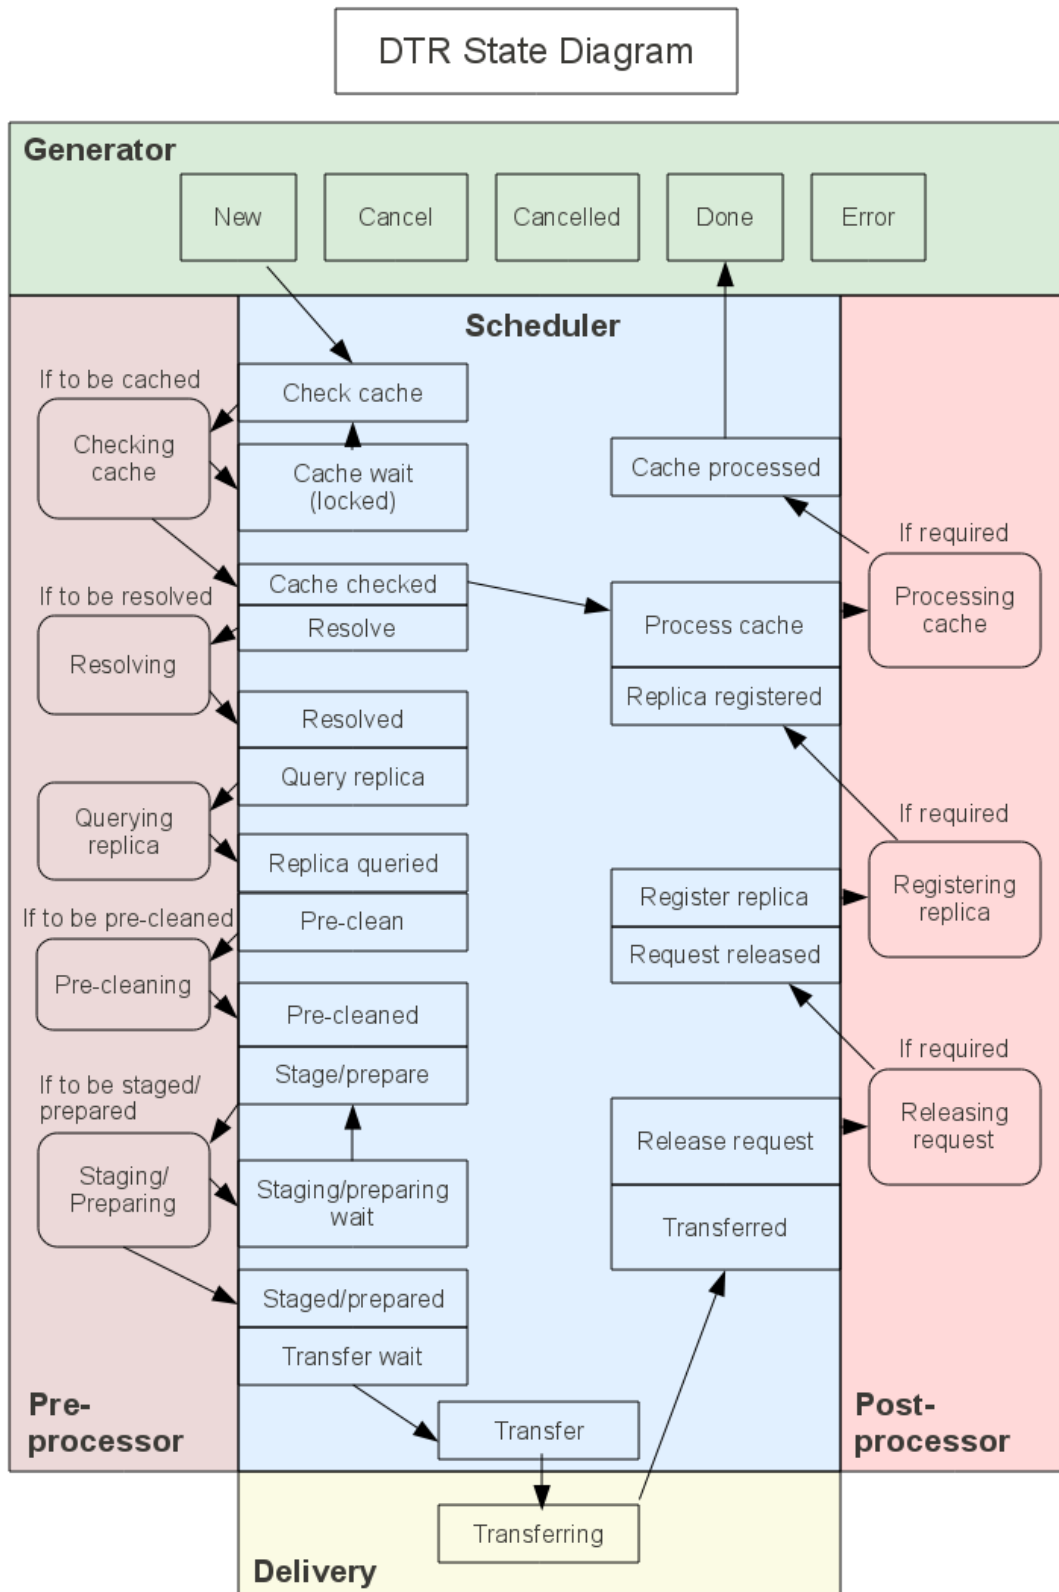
DTR State Diagram

Generator

New

Cancel

Cancelled

Done

Error

Scheduler

If to be cached

Checking cache

Check cache

Cache wait (locked)

Cache processed

If required

Processing cache

If to be resolved

Resolving

Cache checked

Resolve

Process cache

Replica registered

Resolved

Query replica

Querying replica

Replica queried

If required

Registering replica

Register replica

Request released

If to be pre-cleaned

Pre-clean

Pre-cleaning

Pre-cleaned

Stage/prepare

If required

Releasing request

If to be staged/ prepared

Staging/ Preparing

Staging/preparing wait

Release request

Transferred

Staged/prepared

Transfer wait

Transfer

Pre-processor

Post-processor

Transferring

Delivery